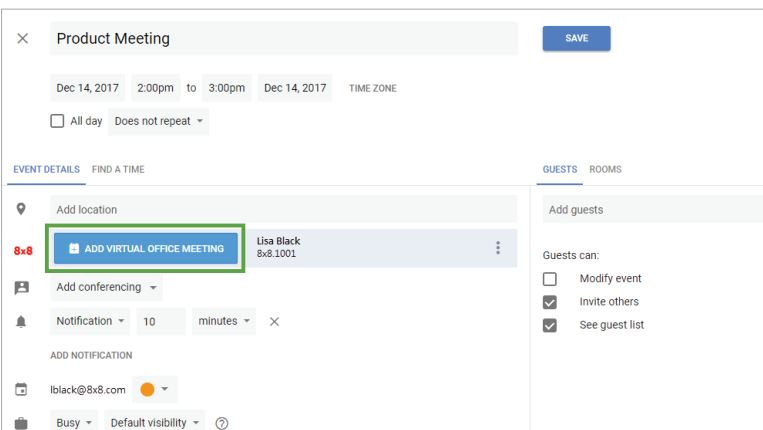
Product Meeting

SAVE

Dec 14, 2017 2:00pm to 3:00pm Dec 14, 2017 TIME ZONE

All day Does not repeat

EVENT DETAILS FIND A TIME

Add location

8x8 ADD VIRTUAL OFFICE MEETING Lisa Black 8x8.1001

Add conferencing

Notification 10 minutes

ADD NOTIFICATION

lblack@8x8.com

Busy Default visibility

GUESTS ROOMS

Add guests

Guests can:

Modify event

Invite others

See guest list